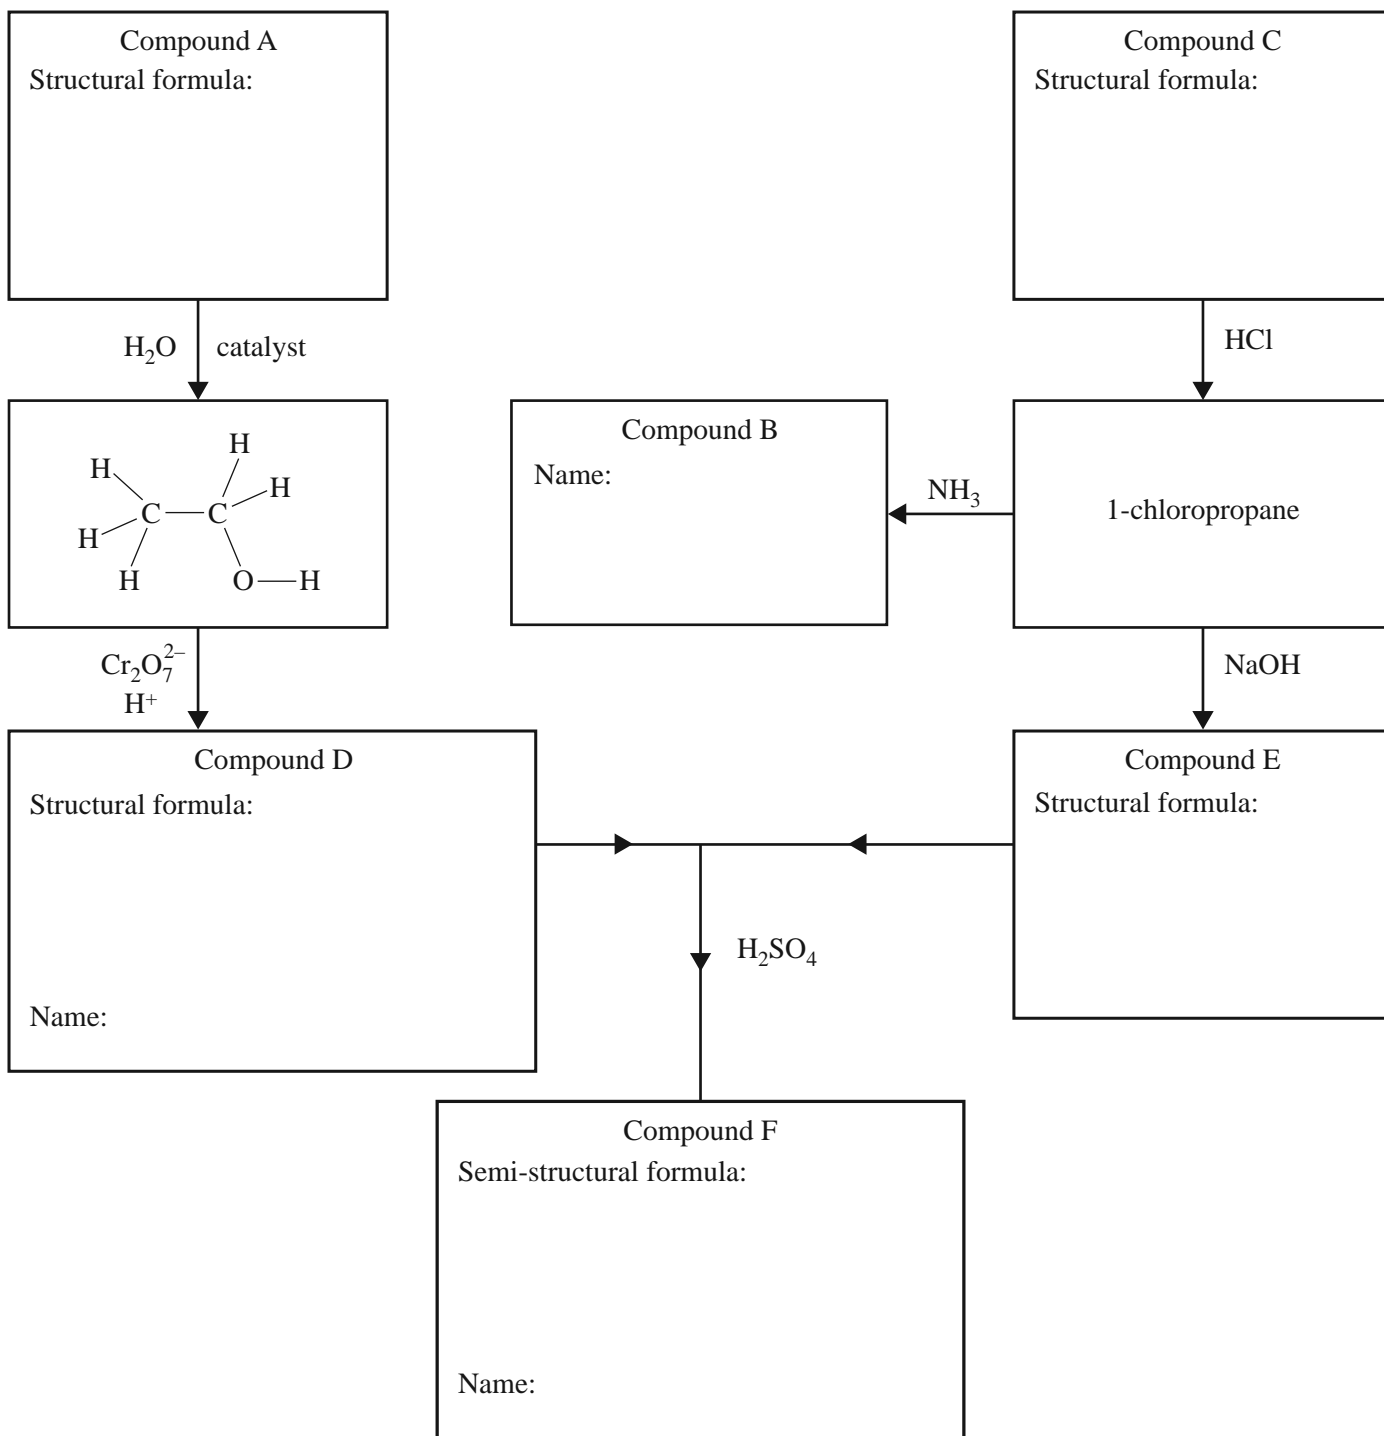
Compound A
Structural formula:

$H_2O$ catalyst

H H H H H H O — H C C

$Cr_2O_7^{2-}$
$H^+$

Compound D
Structural formula:

Name:

Compound B
Name:

$NH_3$

Compound C
Structural formula:

HCl

1-chloropropane

NaOH

Compound E
Structural formula:

$H_2SO_4$

Compound F
Semi-structural formula:

Name: